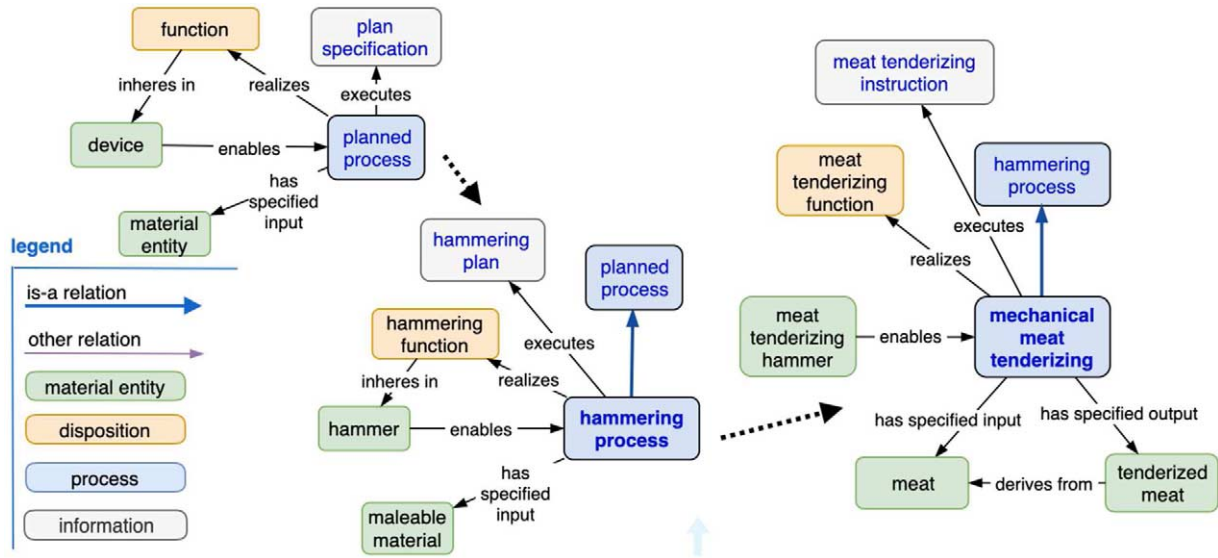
function

plan specification

inheres in

realizes

executes

device

enables

planned process

has specified input

material entity

legend

is-a relation

other relation

material entity

disposition

process

information

hammering plan

planned process

hammering function

executes

inheres in

realizes

hammer

enables

hammering process

has specified input

maleable material

meat tenderizing instruction

meat tenderizing function

hammering process

executes

realizes

meat tenderizing hammer

enables

mechanical meat tenderizing

has specified input

has specified output

meat

derives from

tenderized meat